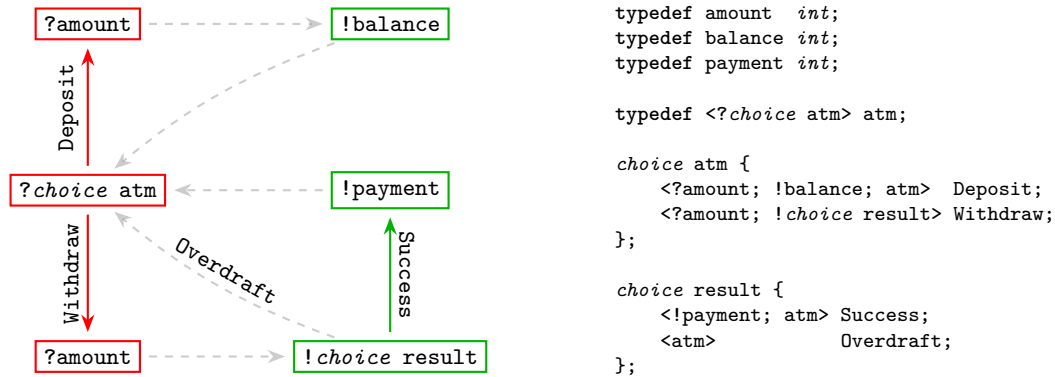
?amount

!balance

Deposit

?*choice* atm

!payment

Withdraw

Overdraft

Success

?amount

!*choice* result

typedef amount *int*;
typedef balance *int*;
typedef payment *int*;

typedef <?*choice* atm> atm;

*choice* atm {
<?amount; !balance; atm> Deposit;
<?amount; !*choice* result> Withdraw;
};

*choice* result {
<!payment; atm> Success;
<atm> Overdraft;
};